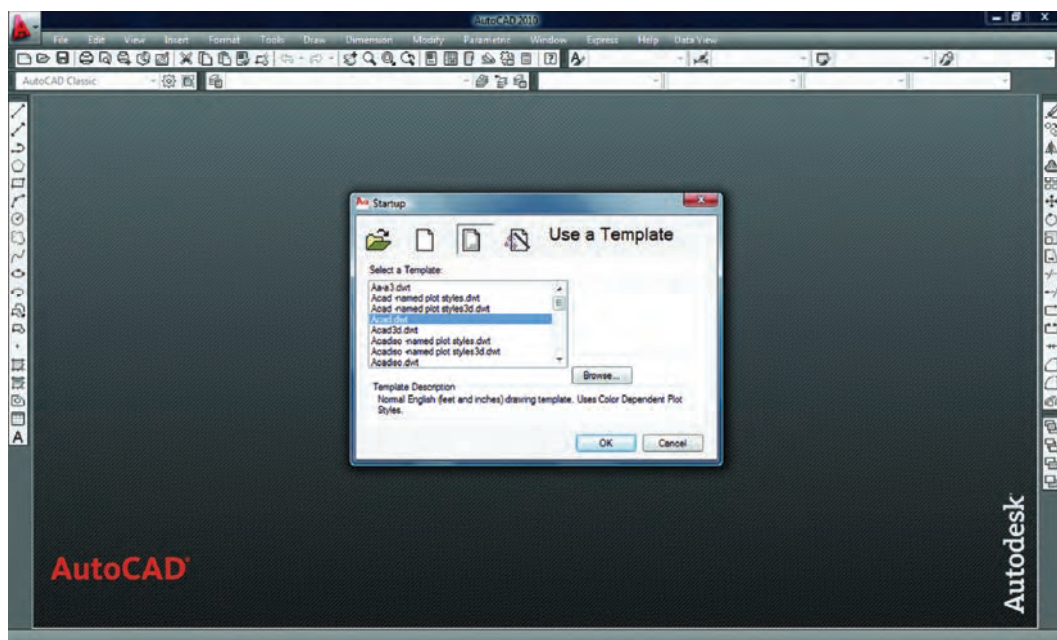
AutoCAD 2010

File Edit View Insert Format Tools Draw Dimension Modify Parametric Window Express Help Data View

AutoCAD Classic

Startup

Use a Template

Select a Template:

Aa-a3.dwt
Acad -named plot styles.dwt
Acad -named plot styles3d.dwt
Acad.dwt
Acad3d.dwt
Acadiso -named plot styles.dwt
Acadiso -named plot styles3d.dwt
Acadiso.dwt

Browse...

Template Description
Normal English (feet and inches) drawing template. Uses Color Dependent Plot Styles.

OK Cancel

AutoCAD

Autodesk